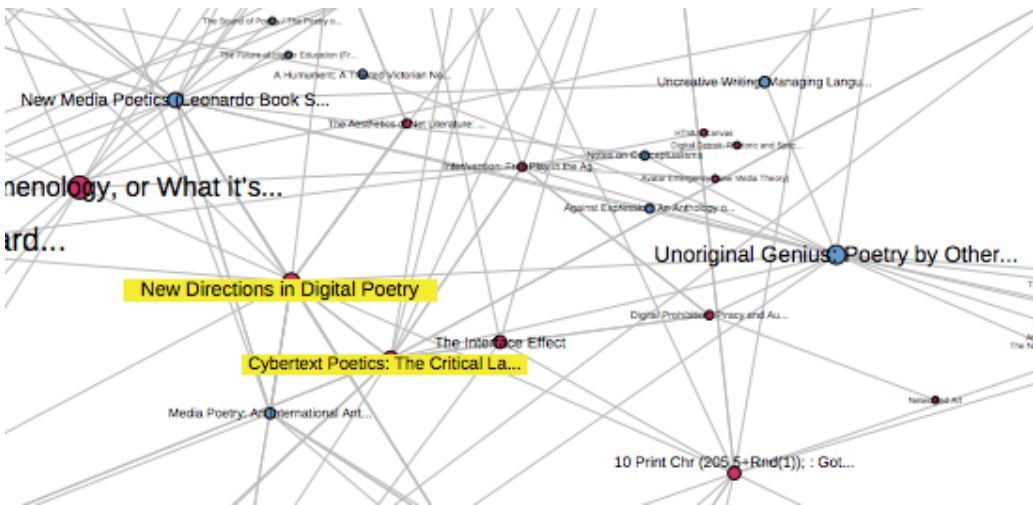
The Sound of Poetry / The Poetry o...

The Future of Higher Education (Fr...

A Humument: A Treated Victorian No...

New Media Poetics: Leonardo Book S...

Uncreative Writing: Managing Langu...

The Aesthetics of Net Literature: ...

HTML Canvas

Digital Detroit: Rhetoric and Spac...

Notes on Conceptualisms

Intellivation: From Play to the Ag...

Avatar Emergency / New Media Theory

nenology, or What it's...

Against Expression: An Anthology o...

ard...

Unoriginal Genius: Poetry by Other...

New Directions in Digital Poetry

Digital Prohibition: Piracy and Au...

The Interface Effect

Cybertext Poetics: The Critical La...

Networked Art

Media Poetry: An International Art...

10 Print Chr (205.5+Rnd(1)); : Got...